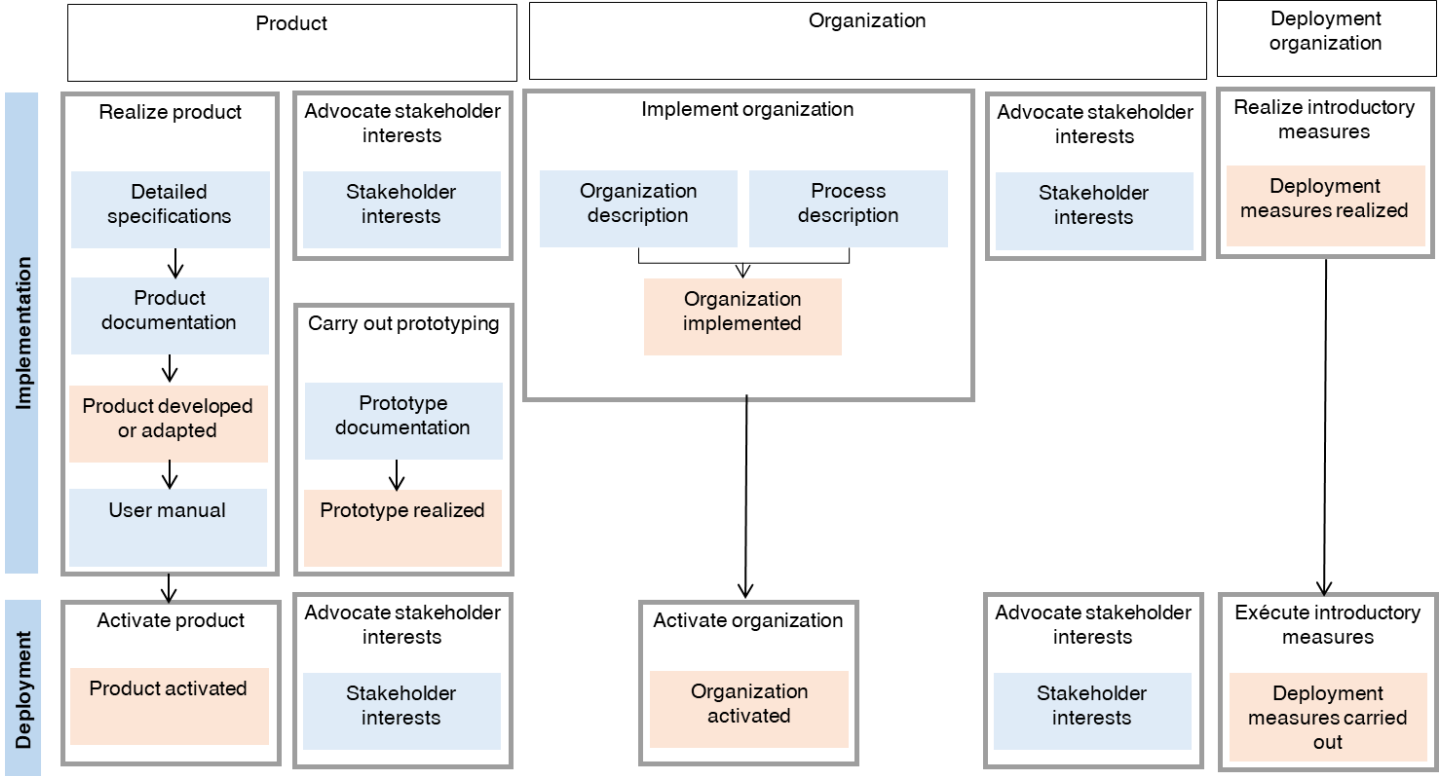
Product

Organization

Deployment organization

Implementation

Realize product

Detailed specifications

Product documentation

Product developed or adapted

User manual

Advocate stakeholder interests

Stakeholder interests

Carry out prototyping

Prototype documentation

Prototype realized

Implement organization

Organization description

Process description

Organization implemented

Advocate stakeholder interests

Stakeholder interests

Realize introductory measures

Deployment measures realized

Deployment

Activate product

Product activated

Advocate stakeholder interests

Stakeholder interests

Activate organization

Organization activated

Advocate stakeholder interests

Stakeholder interests

Exécute introductory measures

Deployment measures carried out